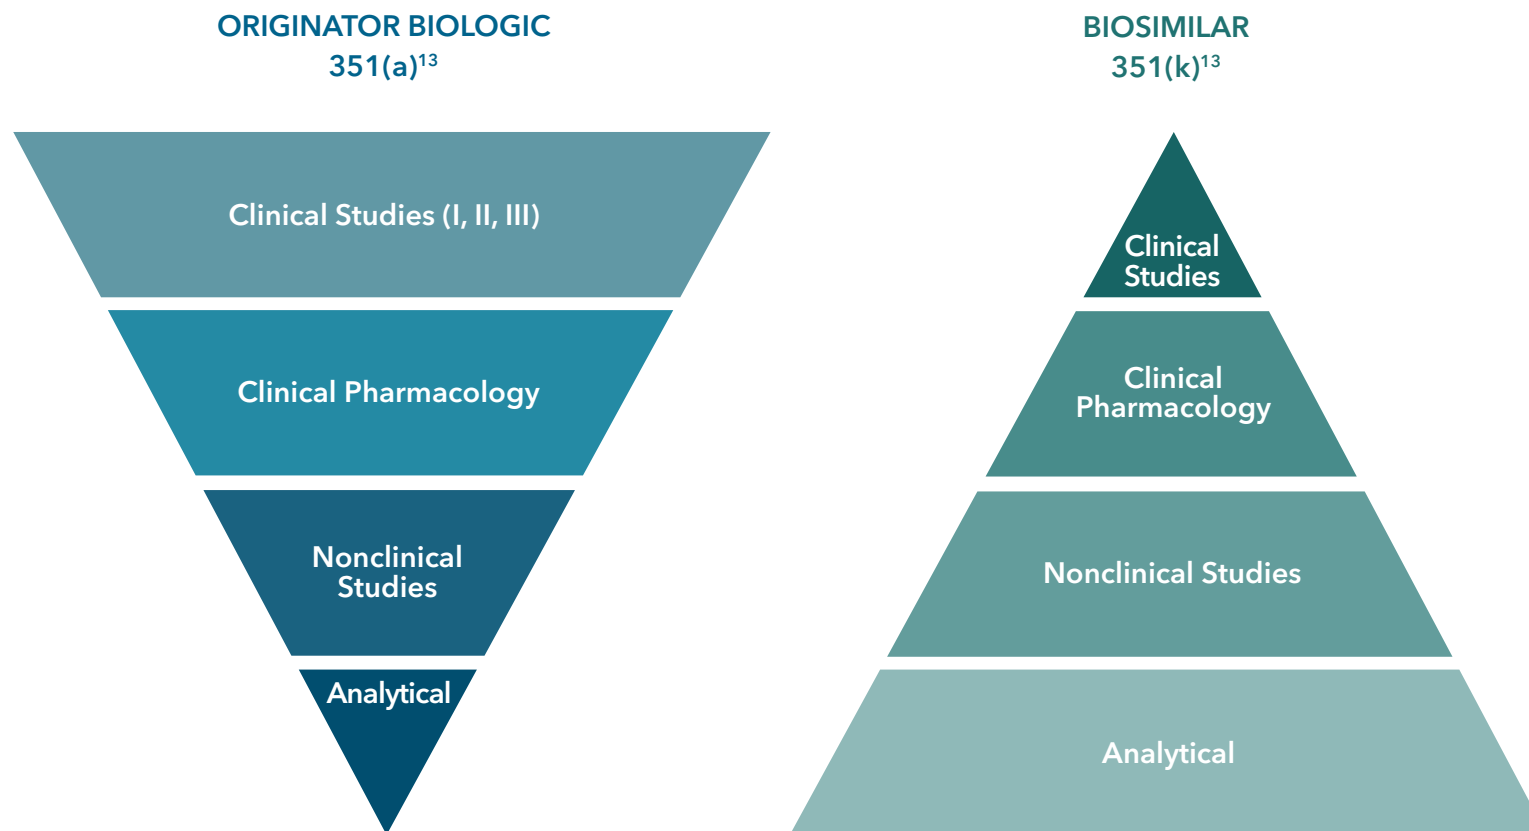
ORIGINATOR BIOLOGIC
351(a)$^{13}$

Clinical Studies (I, II, III)

Clinical Pharmacology

Nonclinical Studies

Analytical

BIOSIMILAR
351(k)$^{13}$

Clinical Studies

Clinical Pharmacology

Nonclinical Studies

Analytical